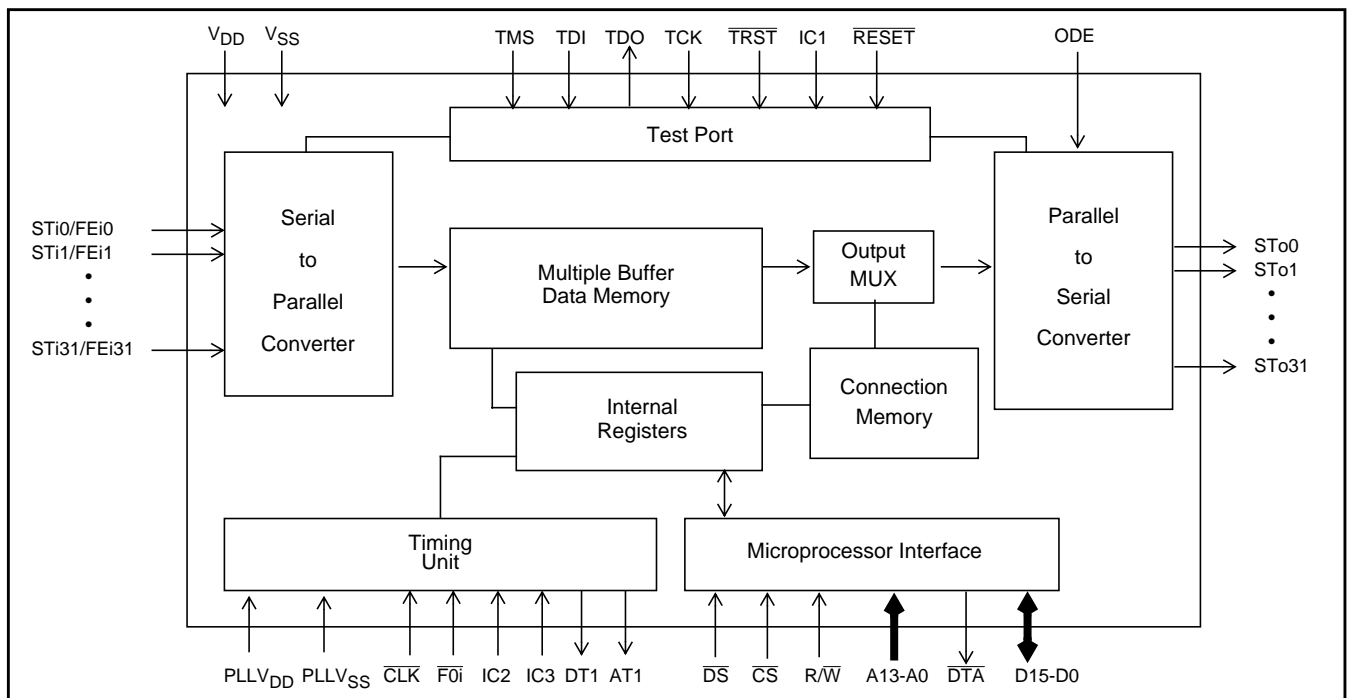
$V_{DD}$ $V_{SS}$

TMS TDI TDO TCK $\overline{TRST}$ IC1 $\overline{RESET}$

ODE

Test Port

STi0/FEi0
STi1/FEi1
•
•
•
STi31/FEi31

Serial to Parallel Converter

Multiple Buffer Data Memory

Output MUX

Parallel to Serial Converter

STo0
STo1
•
•
•
STo31

Internal Registers

Connection Memory

Timing Unit

Microprocessor Interface

$PLLV_{DD}$ $PLLV_{SS}$ $\overline{CLK}$ $\overline{F0i}$ IC2 IC3 DT1 AT1

$\overline{DS}$ $\overline{CS}$ $R/\overline{W}$ A13-A0 $\overline{DTA}$ D15-D0